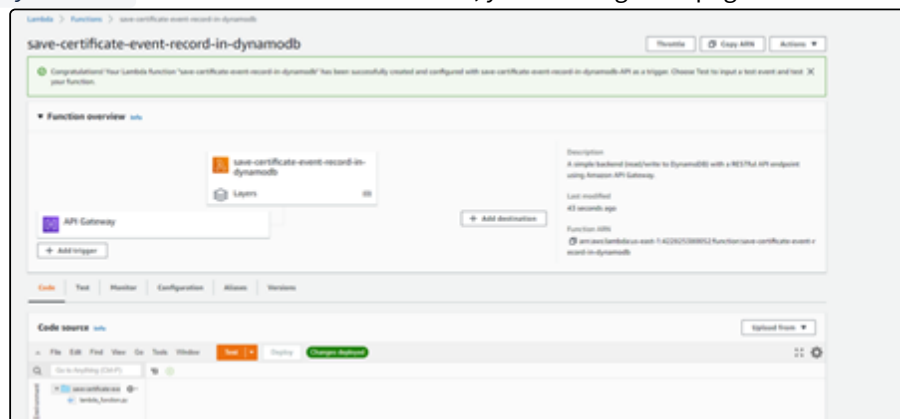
Lambda > Functions > save-certificate-event-record-in-dynamodb

save-certificate-event-record-in-dynamodb

Throttle
Copy ARN
Actions ▼

Congratulations! Your Lambda function "save-certificate-event-record-in-dynamodb" has been successfully created and configured with save-certificate-event-record-in-dynamodb-API as a trigger. Choose Test to input a test event and test your function.

▼ Function overview Info

save-certificate-event-record-in-dynamodb

Layers (0)

API Gateway

+ Add trigger

+ Add destination

Description
A simple backend (read/write to DynamoDB) with a RESTful API endpoint using Amazon API Gateway.

Last modified
43 seconds ago

Function ARN
arn:aws:lambda:us-east-1:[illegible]:function:save-certificate-event-record-in-dynamodb

Code | Test | Monitor | Configuration | Aliases | Versions

Code source Info

Upload from ▼

File Edit Find View Go Tools Window
Test
Deploy
Changes deployed

Go to Anything (Ctrl-P)

Environment

save-certificate-eve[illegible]
lambda_function.py